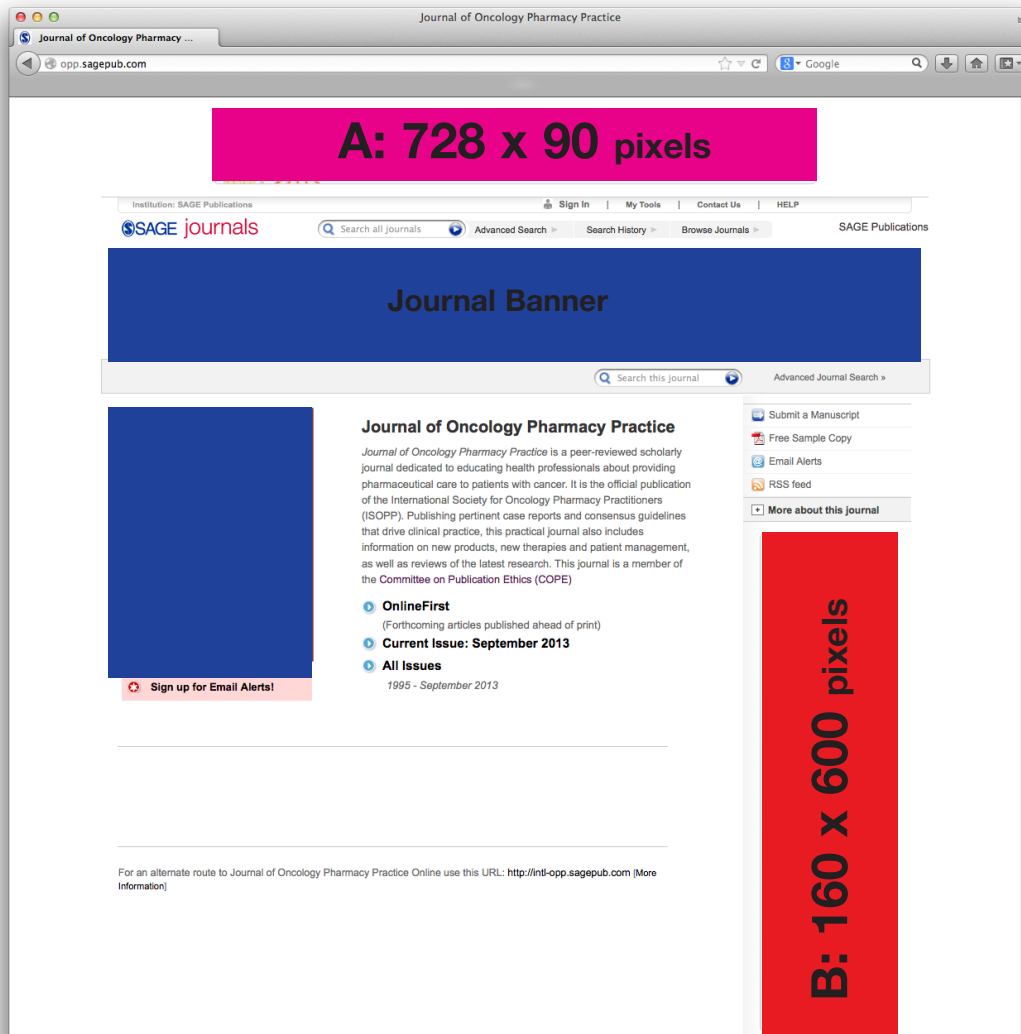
Journal of Oncology Pharmacy Practice

Journal of Oncology Pharmacy ...

opp.sagepub.com

Google

A: 728 x 90 pixels

Institution: SAGE Publications

Sign In | My Tools | Contact Us | HELP

SAGE journals

Search all journals

Advanced Search

Search History

Browse Journals

SAGE Publications

Journal Banner

Search this journal

Advanced Journal Search »

Journal of Oncology Pharmacy Practice

Journal of Oncology Pharmacy Practice is a peer-reviewed scholarly journal dedicated to educating health professionals about providing pharmaceutical care to patients with cancer. It is the official publication of the International Society for Oncology Pharmacy Practitioners (ISOPP). Publishing pertinent case reports and consensus guidelines that drive clinical practice, this practical journal also includes information on new products, new therapies and patient management, as well as reviews of the latest research. This journal is a member of the Committee on Publication Ethics (COPE)

OnlineFirst

(Forthcoming articles published ahead of print)

Current Issue: September 2013

All Issues

1995 - September 2013

Sign up for Email Alerts!

Submit a Manuscript

Free Sample Copy

Email Alerts

RSS feed

More about this journal

B: 160 x 600 pixels

For an alternate route to Journal of Oncology Pharmacy Practice Online use this URL: http://intl-opp.sagepub.com [More Information]